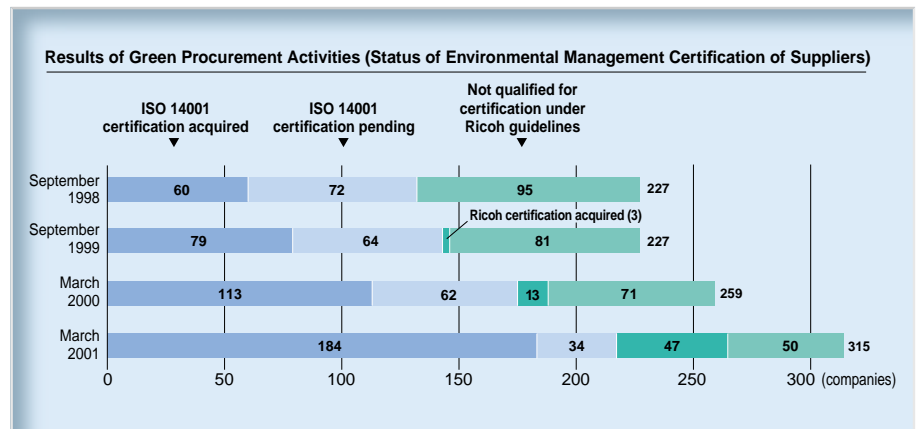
Results of Green Procurement Activities (Status of Environmental Management Certification of Suppliers)

ISO 14001 certification acquired
ISO 14001 certification pending
Not qualified for certification under Ricoh guidelines

| | | | | | |
|---|---|---|---|---|---|
| September 1998 | 60 | 72 | | 95 | 227 |
| September 1999 | 79 | 64 | Ricoh certification acquired (3) | 81 | 227 |
| March 2000 | 113 | 62 | 13 | 71 | 259 |
| March 2001 | 184 | 34 | 47 | 50 | 315 |

0 50 100 150 200 250 300 (companies)